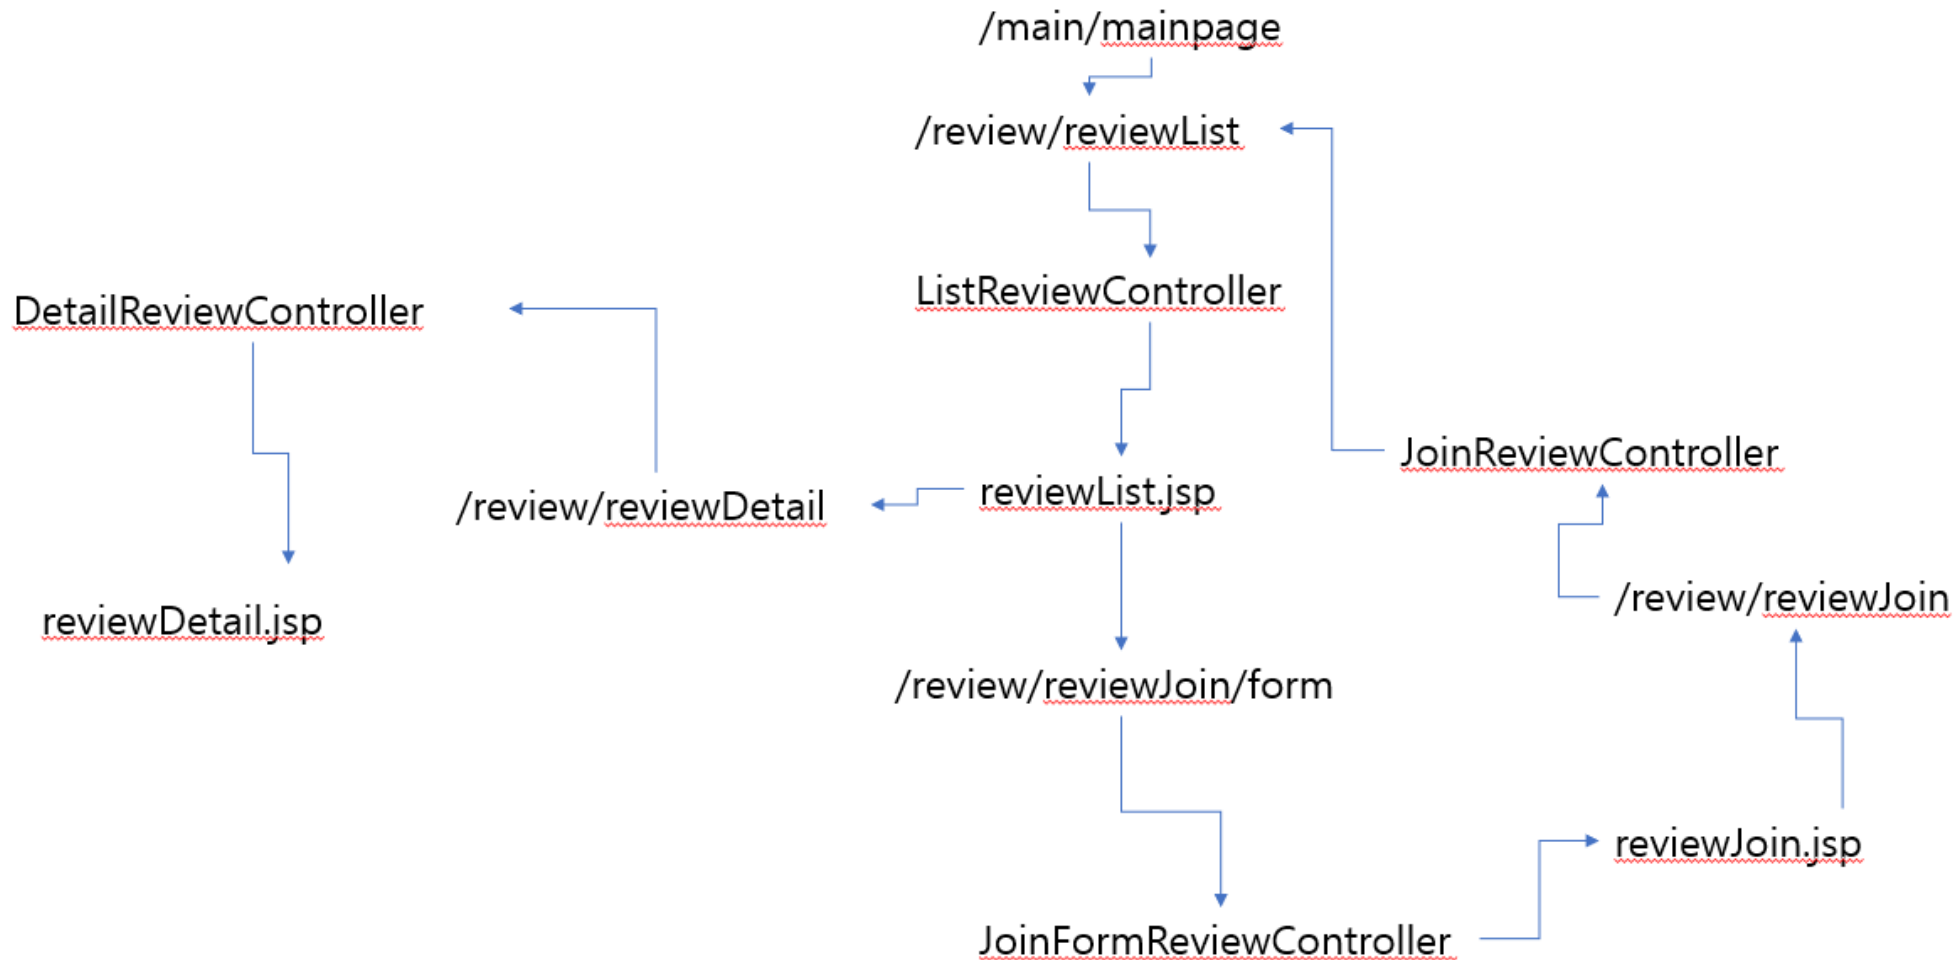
/main/mainpage

/review/reviewList

ListReviewController

DetailReviewController

JoinReviewController

/review/reviewDetail

reviewList.jsp

/review/reviewJoin

reviewDetail.jsp

/review/reviewJoin/form

reviewJoin.jsp

JoinFormReviewController